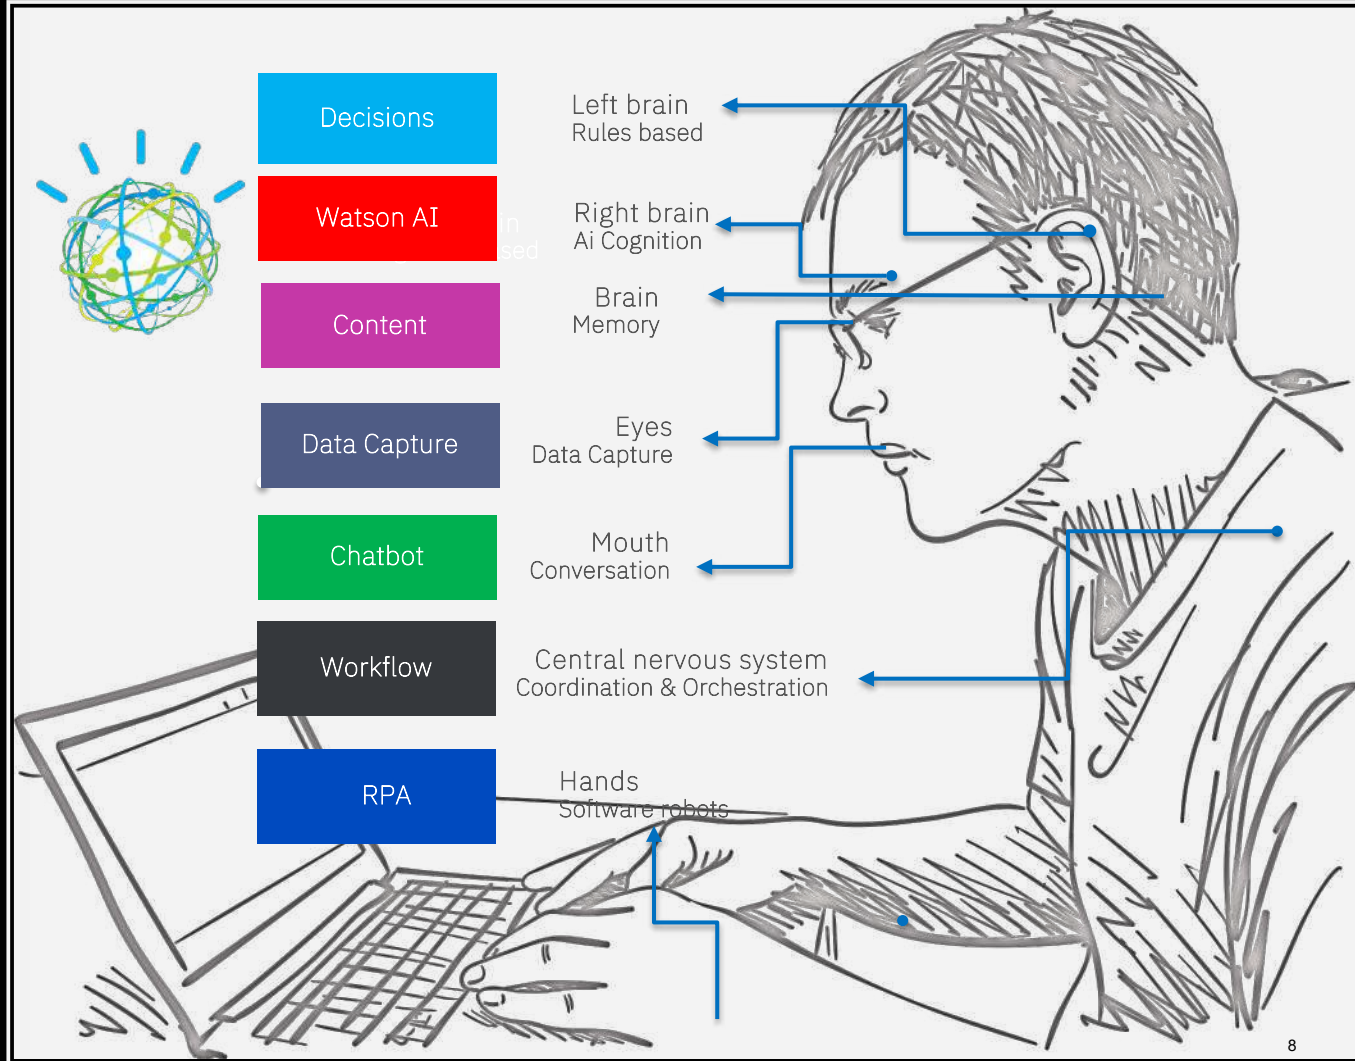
Decisions

Left brain
Rules based

Watson AI

Right brain
Ai Cognition

Content

Brain
Memory

Data Capture

Eyes
Data Capture

Chatbot

Mouth
Conversation

Workflow

Central nervous system
Coordination & Orchestration

RPA

Hands
Software robots

8